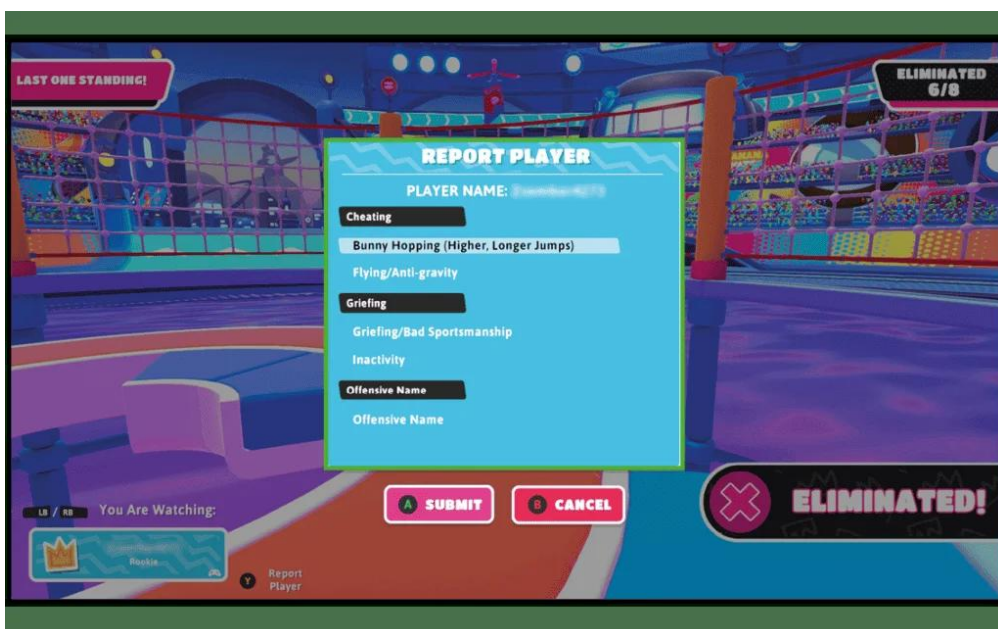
LAST ONE STANDING!

ELIMINATED
6/8

REPORT PLAYER

PLAYER NAME: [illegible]

Cheating

Bunny Hopping (Higher, Longer Jumps)

Flying/Anti-gravity

Griefing

Griefing/Bad Sportsmanship

Inactivity

Offensive Name

Offensive Name

A SUBMIT

B CANCEL

ELIMINATED!

LB / RB You Are Watching:

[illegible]

Rookie

Y Report Player